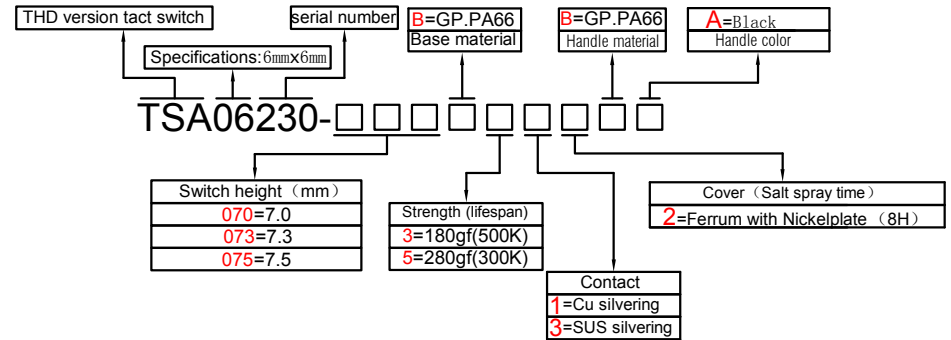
THD version tact switch

Specifications:6mm×6mm

serial number

B=GP.PA66
Base material

B=GP.PA66
Handle material

A=Black
Handle color

TSA06230-□□□□□□□□□

| Switch height（mm） |
|---|
| 070=7.0 |
| 073=7.3 |
| 075=7.5 |

| Strength (lifespan) |
|---|
| 3=180gf(500K) |
| 5=280gf(300K) |

| Contact |
|---|
| 1=Cu silvering |
| 3=SUS silvering |

| Cover（Salt spray time） |
|---|
| 2=Ferrum with Nickelplate（8H） |